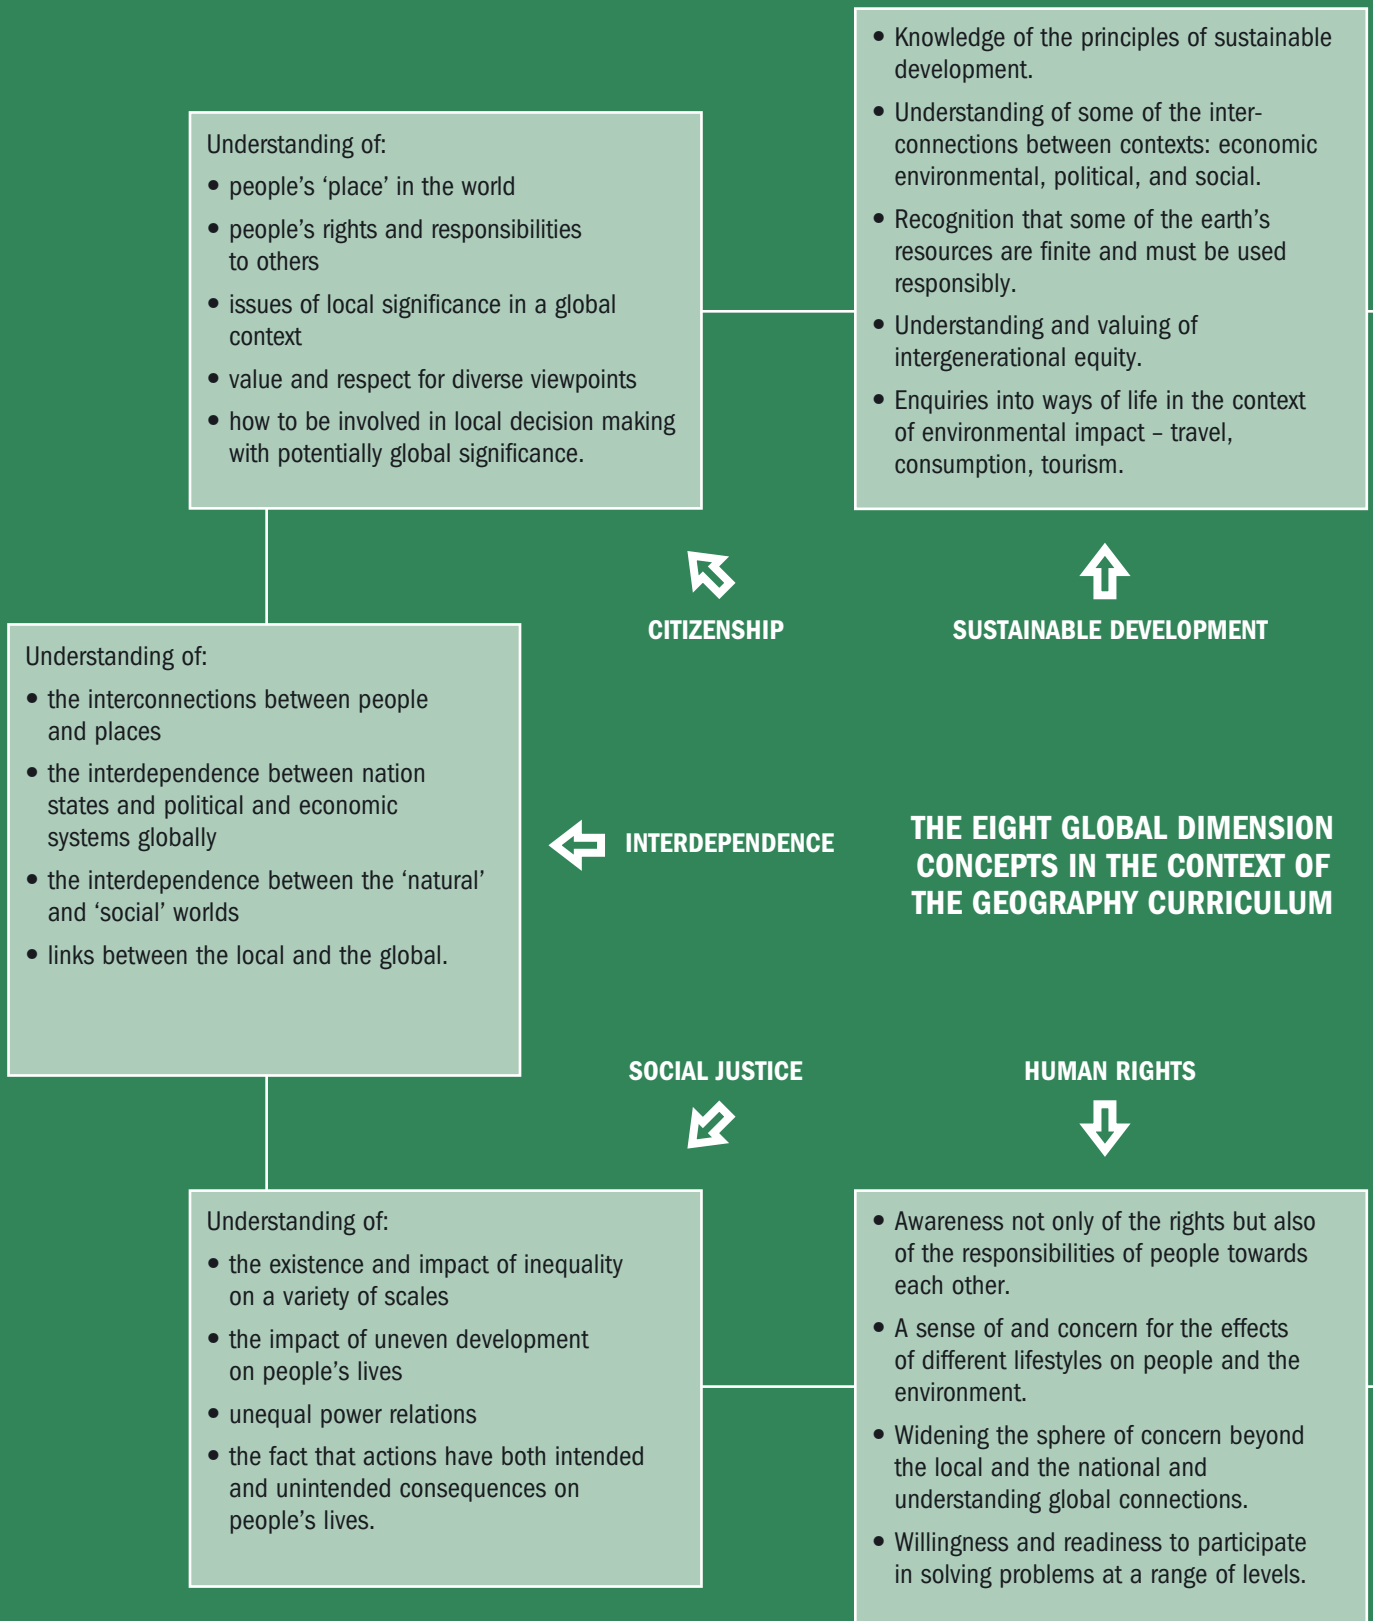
Understanding of:
- people's 'place' in the world
- people's rights and responsibilities to others
- issues of local significance in a global context
- value and respect for diverse viewpoints
- how to be involved in local decision making with potentially global significance.

- Knowledge of the principles of sustainable development.
- Understanding of some of the interconnections between contexts: economic environmental, political, and social.
- Recognition that some of the earth's resources are finite and must be used responsibly.
- Understanding and valuing of intergenerational equity.
- Enquiries into ways of life in the context of environmental impact – travel, consumption, tourism.

CITIZENSHIP

SUSTAINABLE DEVELOPMENT

Understanding of:
- the interconnections between people and places
- the interdependence between nation states and political and economic systems globally
- the interdependence between the 'natural' and 'social' worlds
- links between the local and the global.

INTERDEPENDENCE

THE EIGHT GLOBAL DIMENSION CONCEPTS IN THE CONTEXT OF THE GEOGRAPHY CURRICULUM

SOCIAL JUSTICE

HUMAN RIGHTS

Understanding of:
- the existence and impact of inequality on a variety of scales
- the impact of uneven development on people's lives
- unequal power relations
- the fact that actions have both intended and unintended consequences on people's lives.

- Awareness not only of the rights but also of the responsibilities of people towards each other.
- A sense of and concern for the effects of different lifestyles on people and the environment.
- Widening the sphere of concern beyond the local and the national and understanding global connections.
- Willingness and readiness to participate in solving problems at a range of levels.